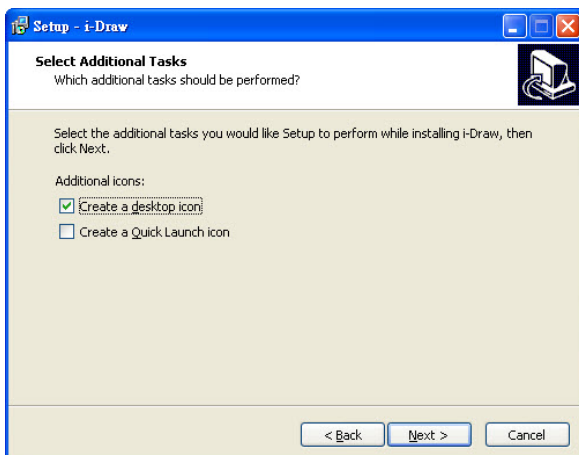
Setup - i-Draw

Select Additional Tasks
Which additional tasks should be performed?

Select the additional tasks you would like Setup to perform while installing i-Draw, then click Next.

Additional icons:

Create a desktop icon

Create a Quick Launch icon

< Back
Next >
Cancel